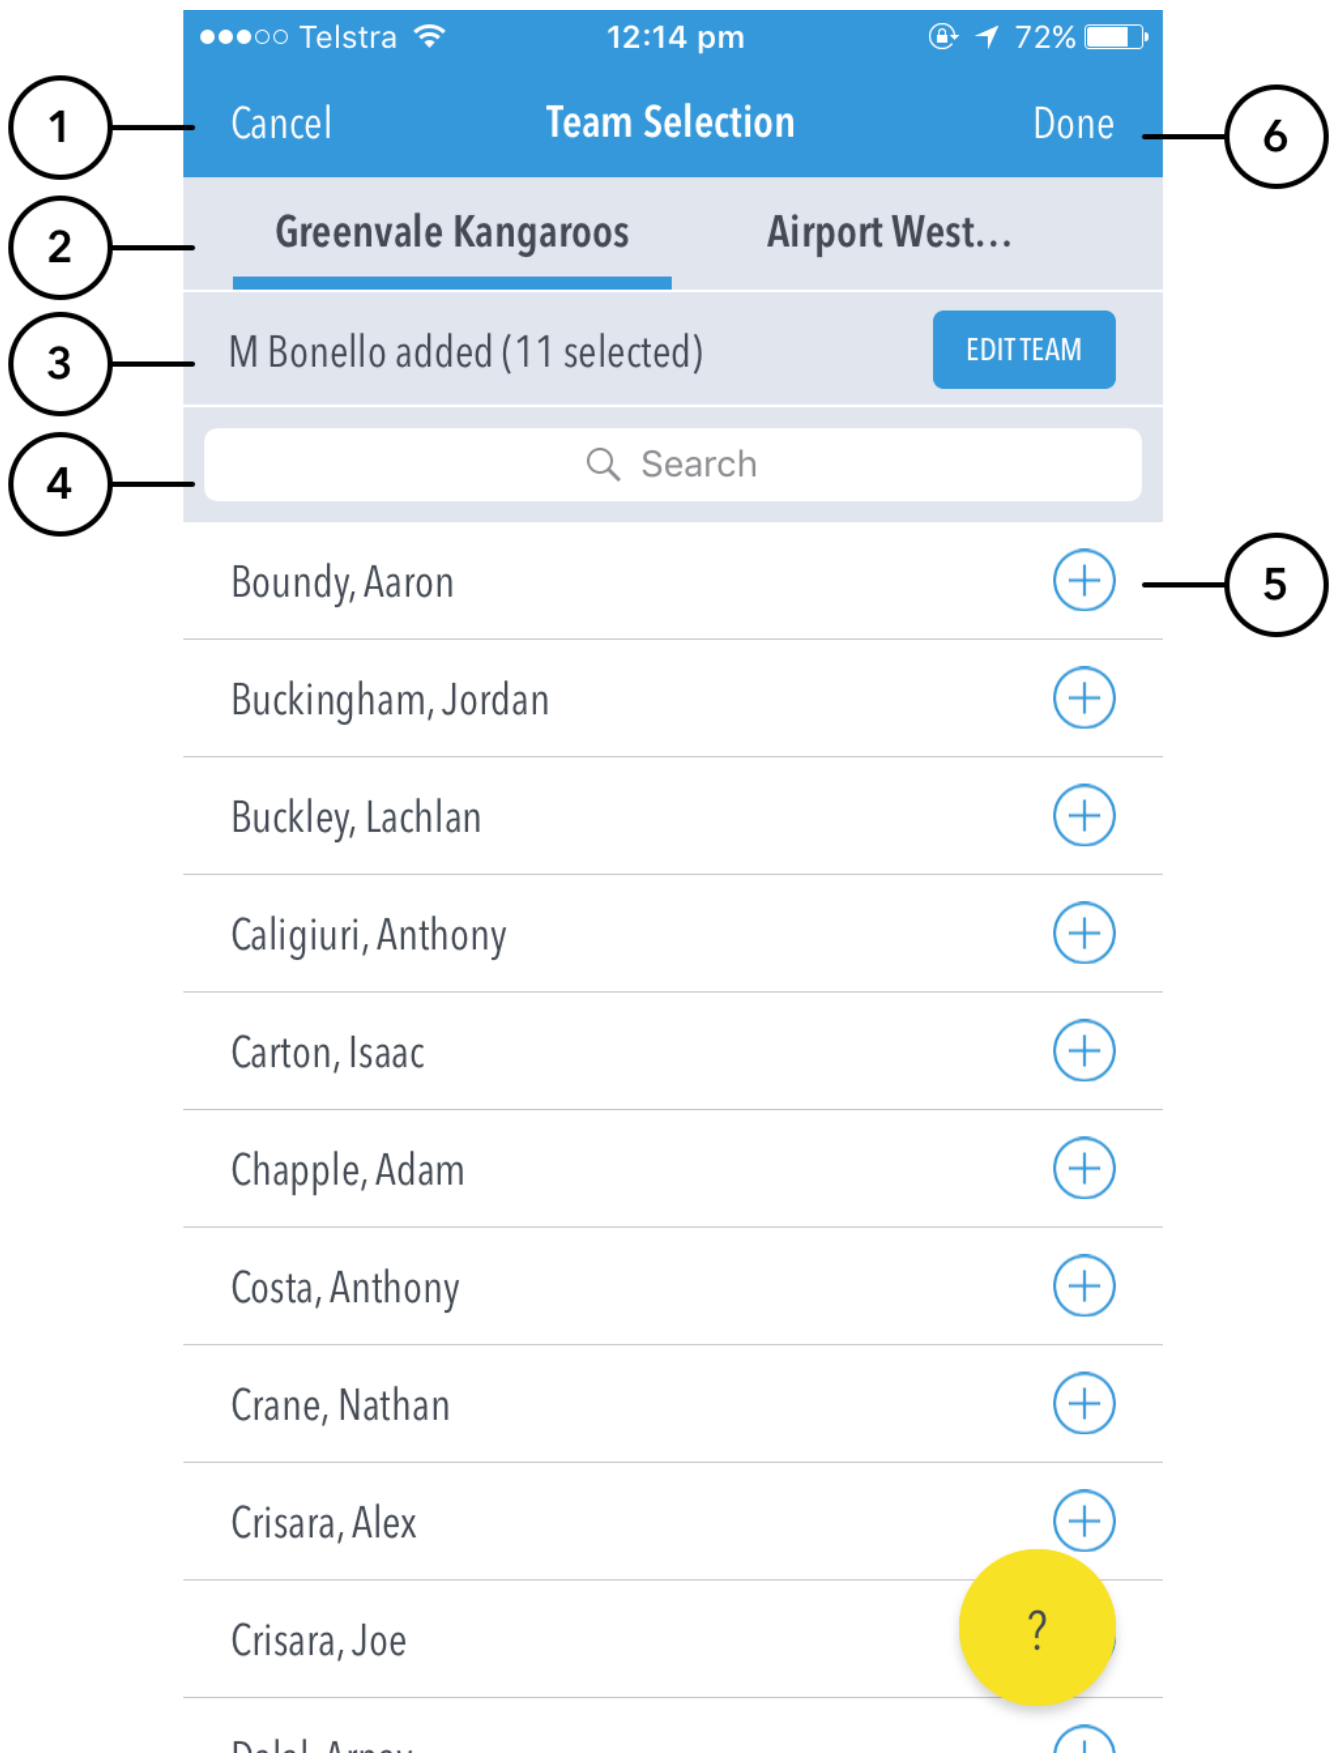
●●●○○ Telstra 12:14 pm 72%

1 Cancel Team Selection Done 6

2 Greenvale Kangaroos Airport West...

3 M Bonello added (11 selected) EDIT TEAM

4 Search

Boundy, Aaron 5

Buckingham, Jordan

Buckley, Lachlan

Caligiuri, Anthony

Carton, Isaac

Chapple, Adam

Costa, Anthony

Crane, Nathan

Crisara, Alex

Crisara, Joe ?

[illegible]